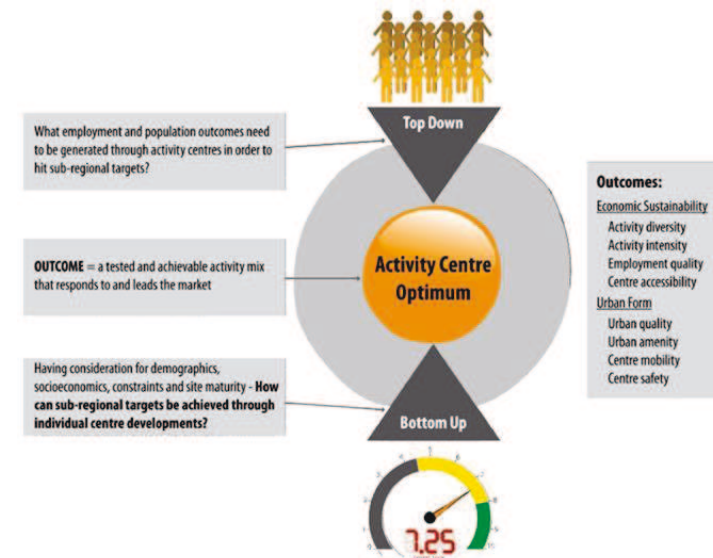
What employment and population outcomes need to be generated through activity centres in order to hit sub-regional targets?

Top Down

OUTCOME = a tested and achievable activity mix that responds to and leads the market

Activity Centre Optimum

Having consideration for demographics, socioeconomics, constraints and site maturity - How can sub-regional targets be achieved through individual centre developments?

Bottom Up

Outcomes:
Economic Sustainability
Activity diversity
Activity intensity
Employment quality
Centre accessibility
Urban Form
Urban quality
Urban amenity
Centre mobility
Centre safety

7.25